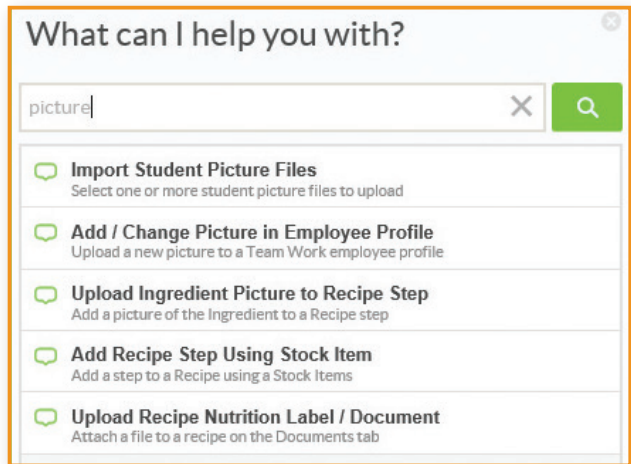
What can I help you with?

picture

Import Student Picture Files
Select one or more student picture files to upload

Add / Change Picture in Employee Profile
Upload a new picture to a Team Work employee profile

Upload Ingredient Picture to Recipe Step
Add a picture of the Ingredient to a Recipe step

Add Recipe Step Using Stock Item
Add a step to a Recipe using a Stock Items

Upload Recipe Nutrition Label / Document
Attach a file to a recipe on the Documents tab